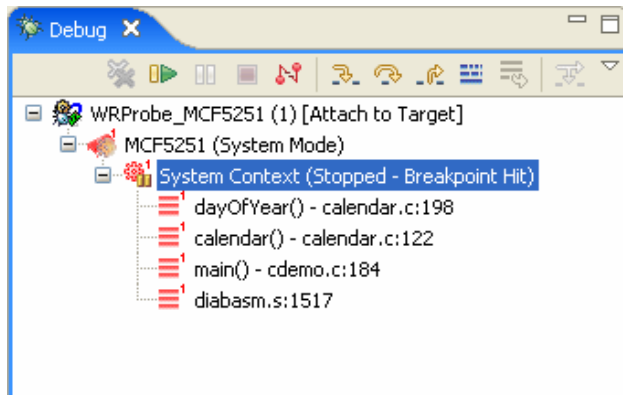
Debug ✕

WRProbe_MCF5251 (1) [Attach to Target]
MCF5251 (System Mode)
System Context (Stopped - Breakpoint Hit)
dayOfYear() - calendar.c:198
calendar() - calendar.c:122
main() - cdemo.c:184
diabasm.s:1517